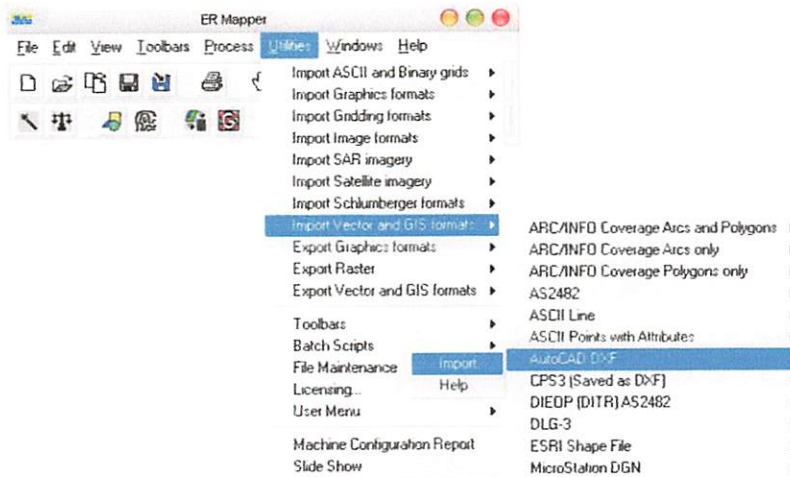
ER Mapper

File Edit View Toolbars Process Utilities Windows Help

Import ASCII and Binary grids
Import Graphics formats
Import Gridding formats
Import Image formats
Import SAR imagery
Import Satellite imagery
Import Schlumberger formats
Import Vector and GIS formats
Export Graphics formats
Export Raster
Export Vector and GIS formats

Toolbars
Batch Scripts
File Maintenance
Licensing...
User Menu

Machine Configuration Report
Slide Show

Import
Help

ARC/INFO Coverage Arcs and Polygons
ARC/INFO Coverage Arcs only
ARC/INFO Coverage Polygons only
AS2482
ASCII Line
ASCII Points with Attributes
AutoCAD DXF
CPS3 (Saved as DXF)
DIEOP (DITR) AS2482
DLG-3
ESRI Shape File
MicroStation DGN